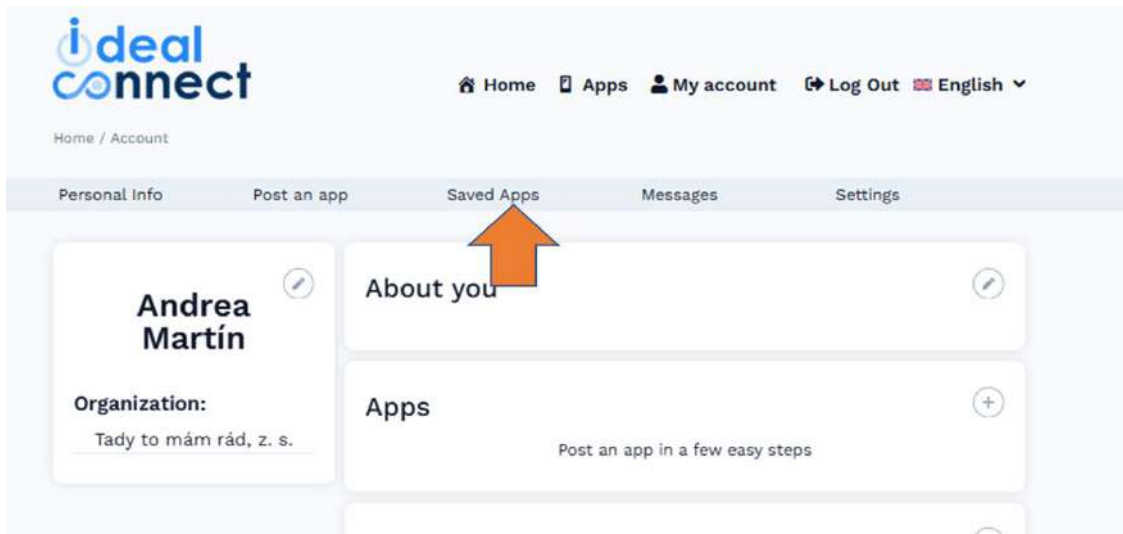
ideal connect

Home Apps My account Log Out English

Home / Account

Personal Info Post an app Saved Apps Messages Settings

Andrea Martín

Organization:

Tady to mám rád, z. s.

About you

Apps

Post an app in a few easy steps